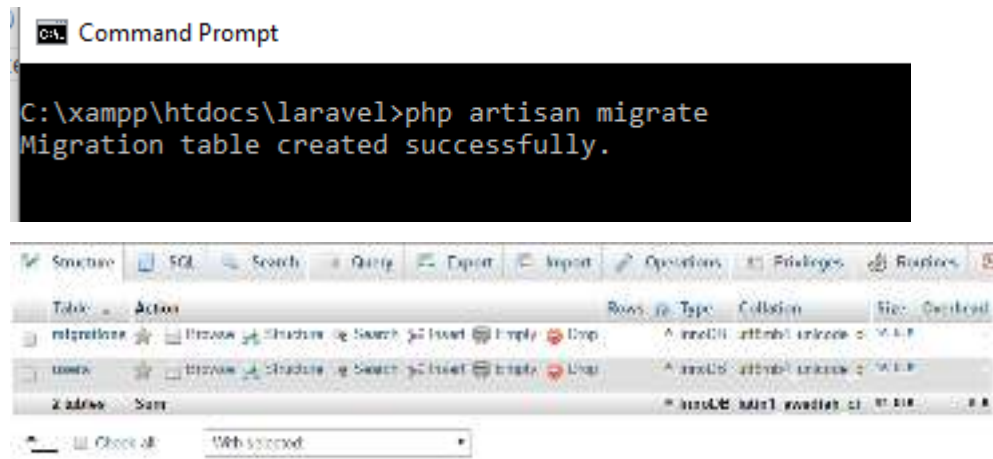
Command Prompt

C:\xampp\htdocs\laravel>php artisan migrate
Migration table created successfully.

Structure SQL Search Query Export Import Operations Privileges Routines

| Table | Action | Rows | Type | Collation | Size | Overhead |
|---|---|---|---|---|---|---|
| migrations | Browse Structure Search Insert Empty Drop | 0 | InnoDB | utf8mb4_unicode_ci | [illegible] | |
| users | Browse Structure Search Insert Empty Drop | 0 | InnoDB | utf8mb4_unicode_ci | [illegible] | |
| 2 tables | Sum | 0 | InnoDB | latin1_swedish_ci | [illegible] | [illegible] |

Check all With selected: